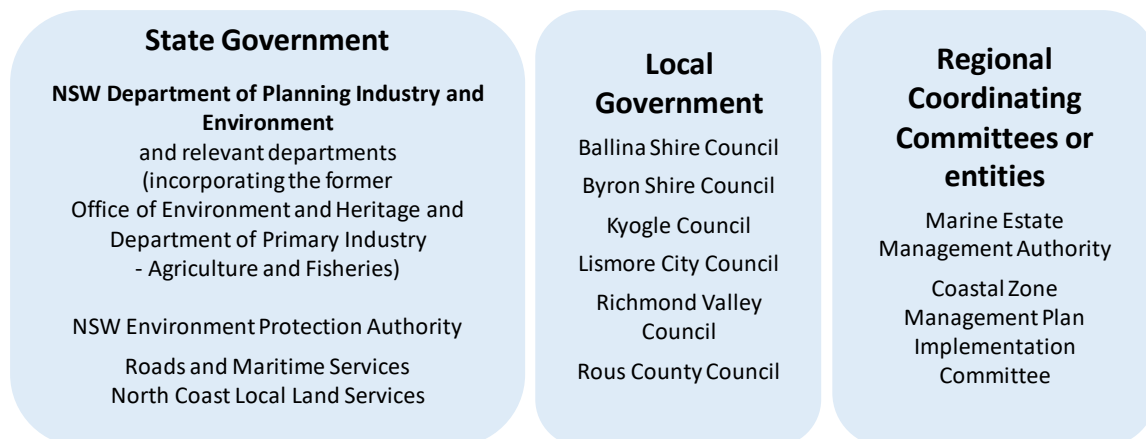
State Government

NSW Department of Planning Industry and Environment
and relevant departments (incorporating the former Office of Environment and Heritage and Department of Primary Industry - Agriculture and Fisheries)

NSW Environment Protection Authority

Roads and Maritime Services
North Coast Local Land Services

Local Government

Ballina Shire Council

Byron Shire Council

Kyogle Council

Lismore City Council

Richmond Valley Council

Rous County Council

Regional Coordinating Committees or entities

Marine Estate Management Authority

Coastal Zone Management Plan Implementation Committee